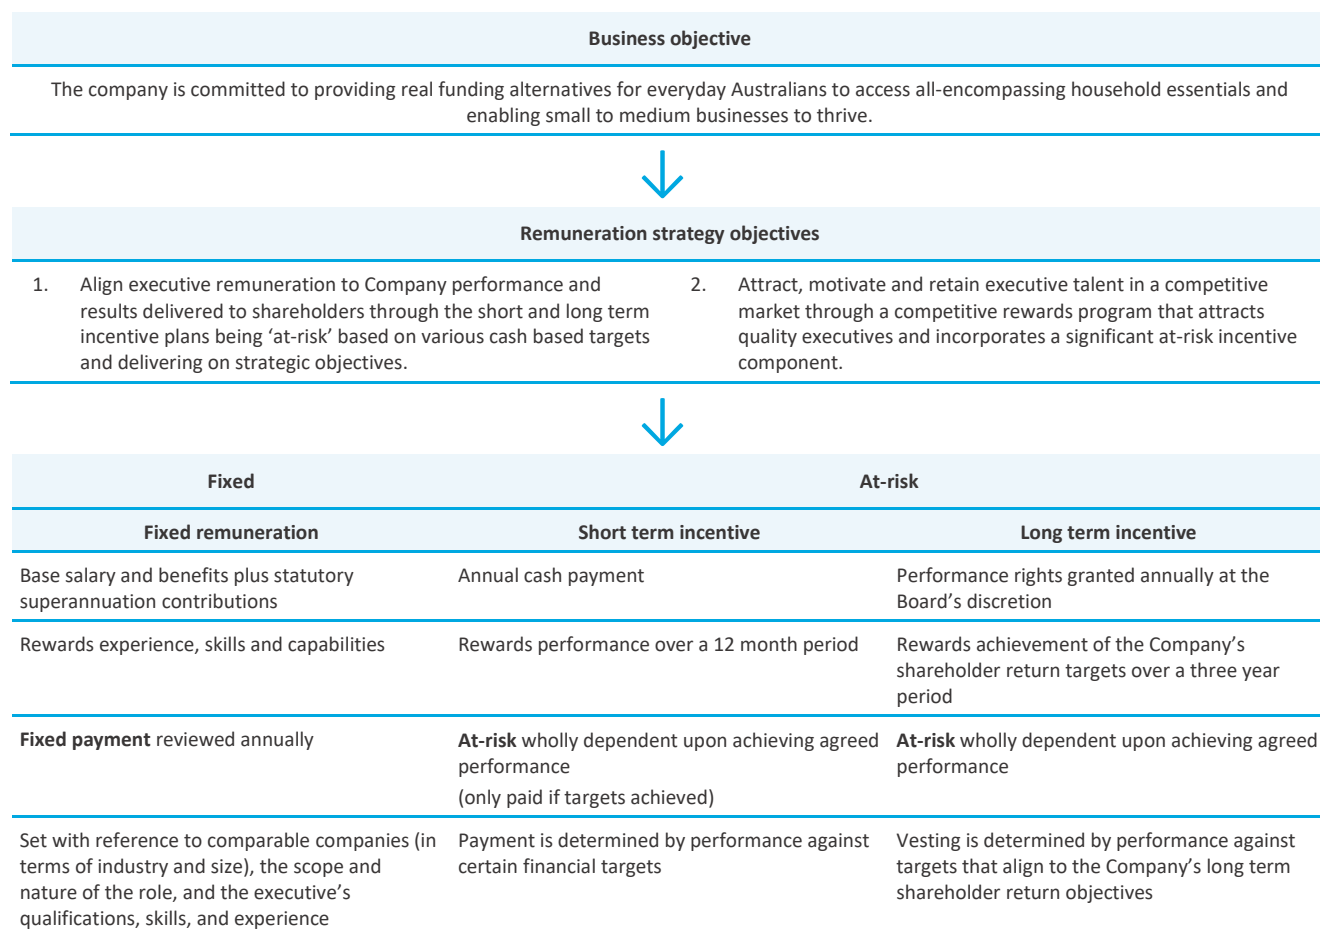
Business objective

The company is committed to providing real funding alternatives for everyday Australians to access all-encompassing household essentials and enabling small to medium businesses to thrive.

Remuneration strategy objectives

1. Align executive remuneration to Company performance and results delivered to shareholders through the short and long term incentive plans being 'at-risk' based on various cash based targets and delivering on strategic objectives.

2. Attract, motivate and retain executive talent in a competitive market through a competitive rewards program that attracts quality executives and incorporates a significant at-risk incentive component.

| Fixed | At-risk | |
|---|---|---|
| Fixed remuneration | Short term incentive | Long term incentive |
| Base salary and benefits plus statutory superannuation contributions | Annual cash payment | Performance rights granted annually at the Board's discretion |
| Rewards experience, skills and capabilities | Rewards performance over a 12 month period | Rewards achievement of the Company's shareholder return targets over a three year period |
| **Fixed payment** reviewed annually | **At-risk** wholly dependent upon achieving agreed performance (only paid if targets achieved) | **At-risk** wholly dependent upon achieving agreed performance |
| Set with reference to comparable companies (in terms of industry and size), the scope and nature of the role, and the executive's qualifications, skills, and experience | Payment is determined by performance against certain financial targets | Vesting is determined by performance against targets that align to the Company's long term shareholder return objectives |